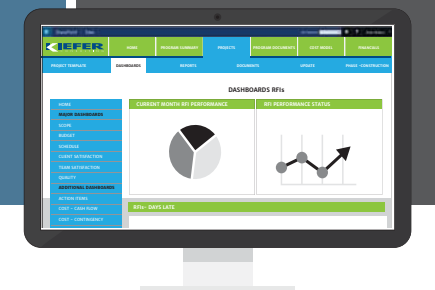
SharePoint Sites

KIEFER

HOME
PROGRAM SUMMARY
PROJECTS
PROGRAM DOCUMENTS
COST MODEL
FINANCIALS

PROJECT TEMPLATE
DASHBOARDS
REPORTS
DOCUMENTS
UPDATE
PHASE - CONSTRUCTION

DASHBOARDS RFIs

HOME
MAJOR DASHBOARDS
SCOPE
BUDGET
SCHEDULE
CLIENT SATISFACTION
TEAM SATISFACTION
QUALITY
ADDITIONAL DASHBOARDS
ACTION ITEMS
COST - CASH FLOW
COST - CONTINGENCY

CURRENT MONTH RFI PERFORMANCE

RFI PERFORMANCE STATUS

RFIs - DAYS LATE